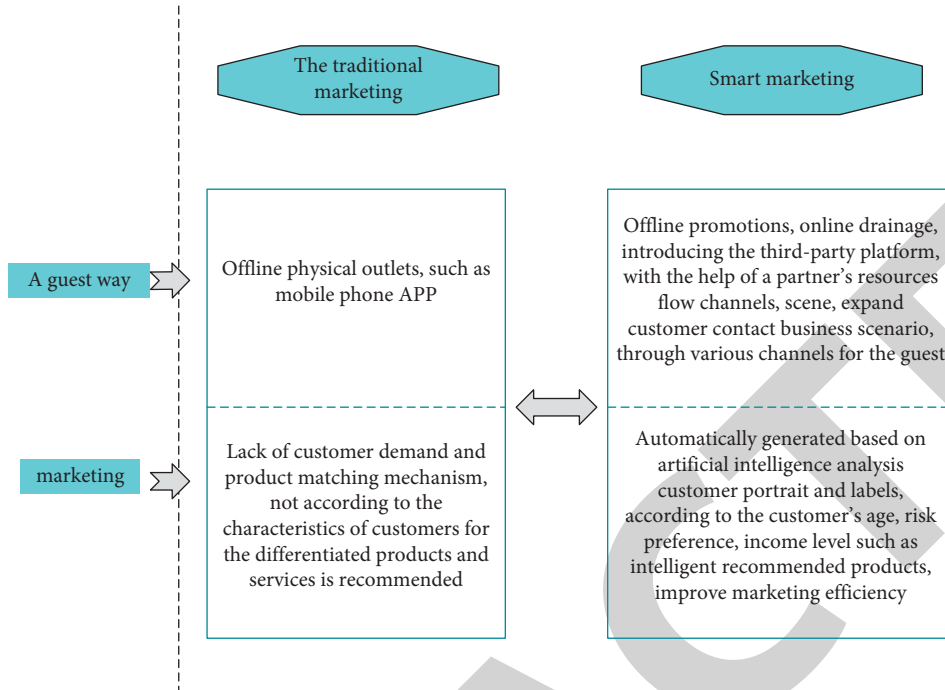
The traditional marketing

Smart marketing

A guest way

Offline physical outlets, such as mobile phone APP

Offline promotions, online drainage, introducing the third-party platform, with the help of a partner's resources flow channels, scene, expand customer contact business scenario, through various channels for the guest

marketing

Lack of customer demand and product matching mechanism, not according to the characteristics of customers for the differentiated products and services is recommended

Automatically generated based on artificial intelligence analysis customer portrait and labels, according to the customer's age, risk preference, income level such as intelligent recommended products, improve marketing efficiency